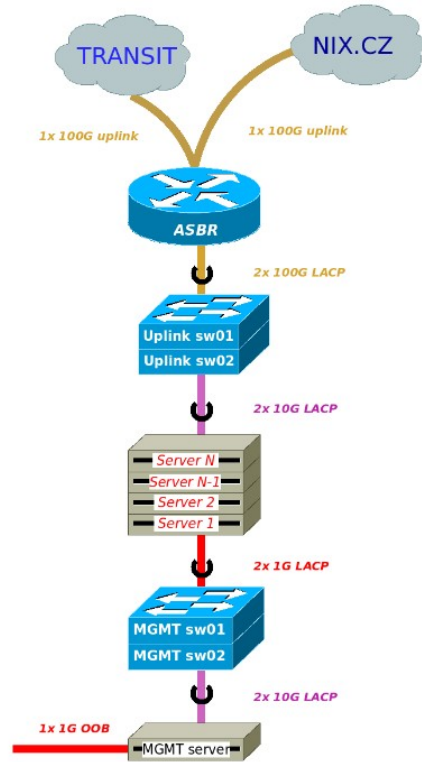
TRANSIT

NIX.CZ

1x 100G uplink

1x 100G uplink

ASBR

2x 100G LACP

Uplink sw01
Uplink sw02

2x 10G LACP

Server N
Server N-1
Server 2
Server 1

2x 1G LACP

MGMT sw01
MGMT sw02

2x 10G LACP

1x 1G OOB

MGMT server